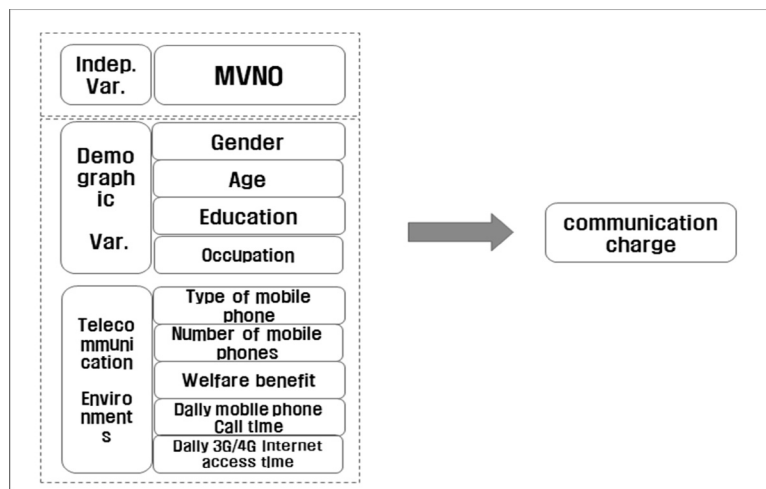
Indep. Var.

MVNO

Demographic Var.

Gender

Age

Education

Occupation

Telecommunication Environments

Type of mobile phone

Number of mobile phones

Welfare benefit

Daily mobile phone Call time

Daily 3G/4G Internet access time

communication charge